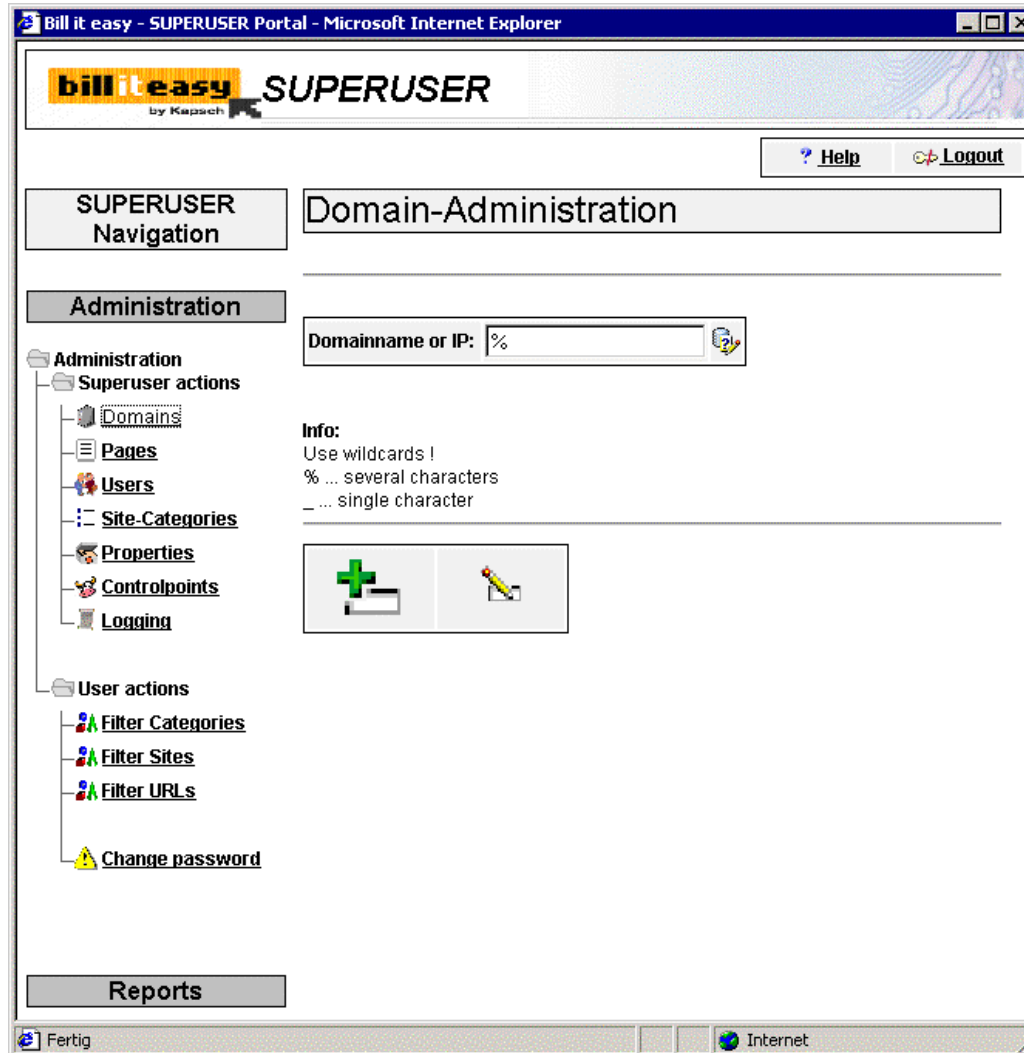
Bill it easy - SUPERUSER Portal - Microsoft Internet Explorer

bill it easy by Kapsch SUPERUSER

? Help
Logout

SUPERUSER Navigation

Domain-Administration

Administration

Domainname or IP: %

Administration
Superuser actions
Domains
Pages
Users
Site-Categories
Properties
Controlpoints
Logging

Info:
Use wildcards !
% ... several characters
_ ... single character

User actions
Filter Categories
Filter Sites
Filter URLs

Change password

Reports

Fertig
Internet